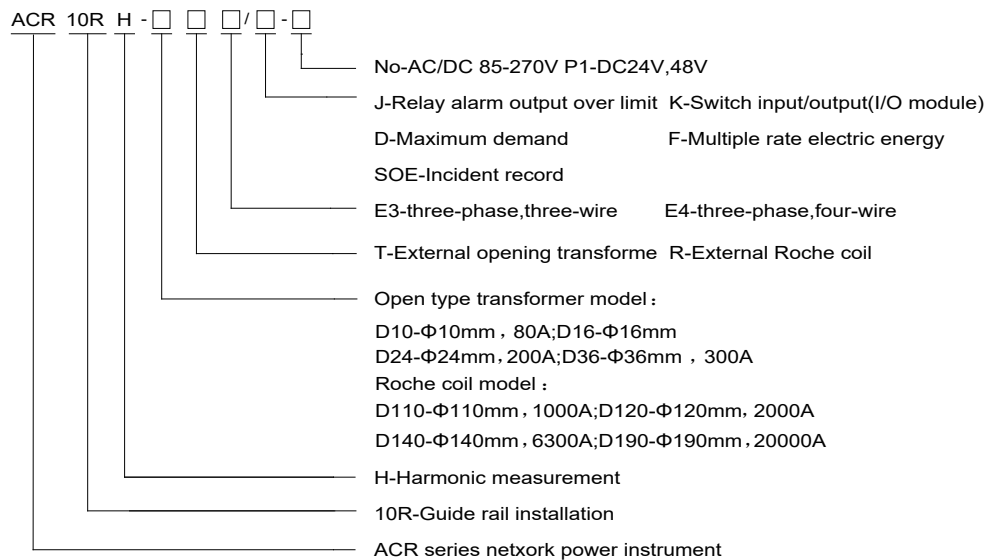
ACR 10R H - □ □ □/□-□

No-AC/DC 85-270V P1-DC24V,48V

J-Relay alarm output over limit K-Switch input/output(I/O module)

D-Maximum demand F-Multiple rate electric energy

SOE-Incident record

E3-three-phase,three-wire E4-three-phase,four-wire

T-External opening transforme R-External Roche coil

Open type transformer model：

D10-Φ10mm，80A;D16-Φ16mm
D24-Φ24mm，200A;D36-Φ36mm ，300A
Roche coil model：
D110-Φ110mm，1000A;D120-Φ120mm, 2000A
D140-Φ140mm，6300A;D190-Φ190mm，20000A

H-Harmonic measurement

10R-Guide rail installation

ACR series netxork power instrument